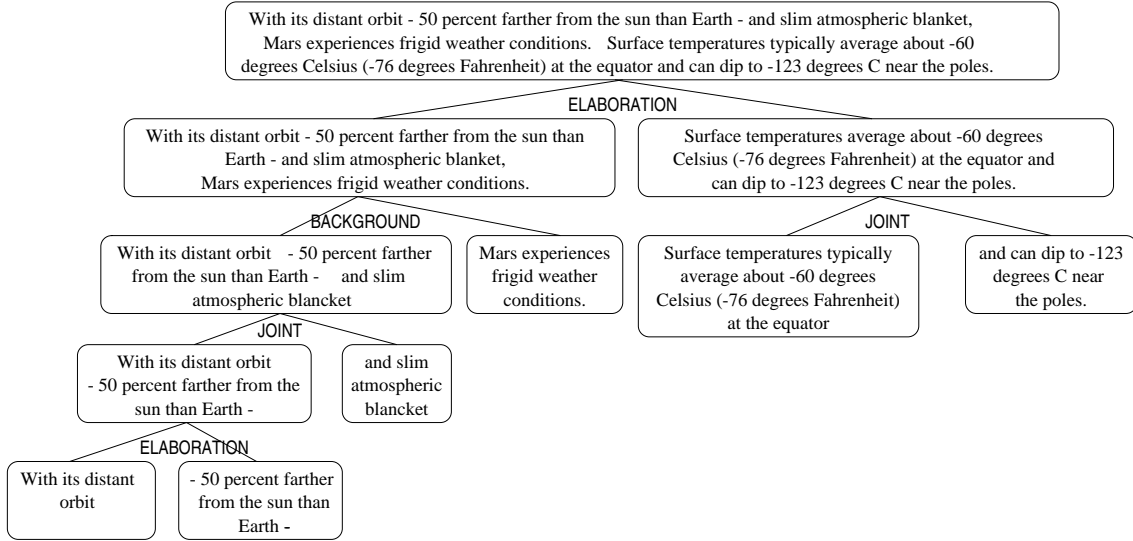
With its distant orbit - 50 percent farther from the sun than Earth - and slim atmospheric blanket, Mars experiences frigid weather conditions. Surface temperatures typically average about -60 degrees Celsius (-76 degrees Fahrenheit) at the equator and can dip to -123 degrees C near the poles.

ELABORATION

With its distant orbit - 50 percent farther from the sun than Earth - and slim atmospheric blanket, Mars experiences frigid weather conditions.

Surface temperatures average about -60 degrees Celsius (-76 degrees Fahrenheit) at the equator and can dip to -123 degrees C near the poles.

BACKGROUND

With its distant orbit - 50 percent farther from the sun than Earth - and slim atmospheric blancket

Mars experiences frigid weather conditions.

JOINT

Surface temperatures typically average about -60 degrees Celsius (-76 degrees Fahrenheit) at the equator

and can dip to -123 degrees C near the poles.

JOINT

With its distant orbit - 50 percent farther from the sun than Earth -

and slim atmospheric blancket

ELABORATION

With its distant orbit

- 50 percent farther from the sun than Earth -